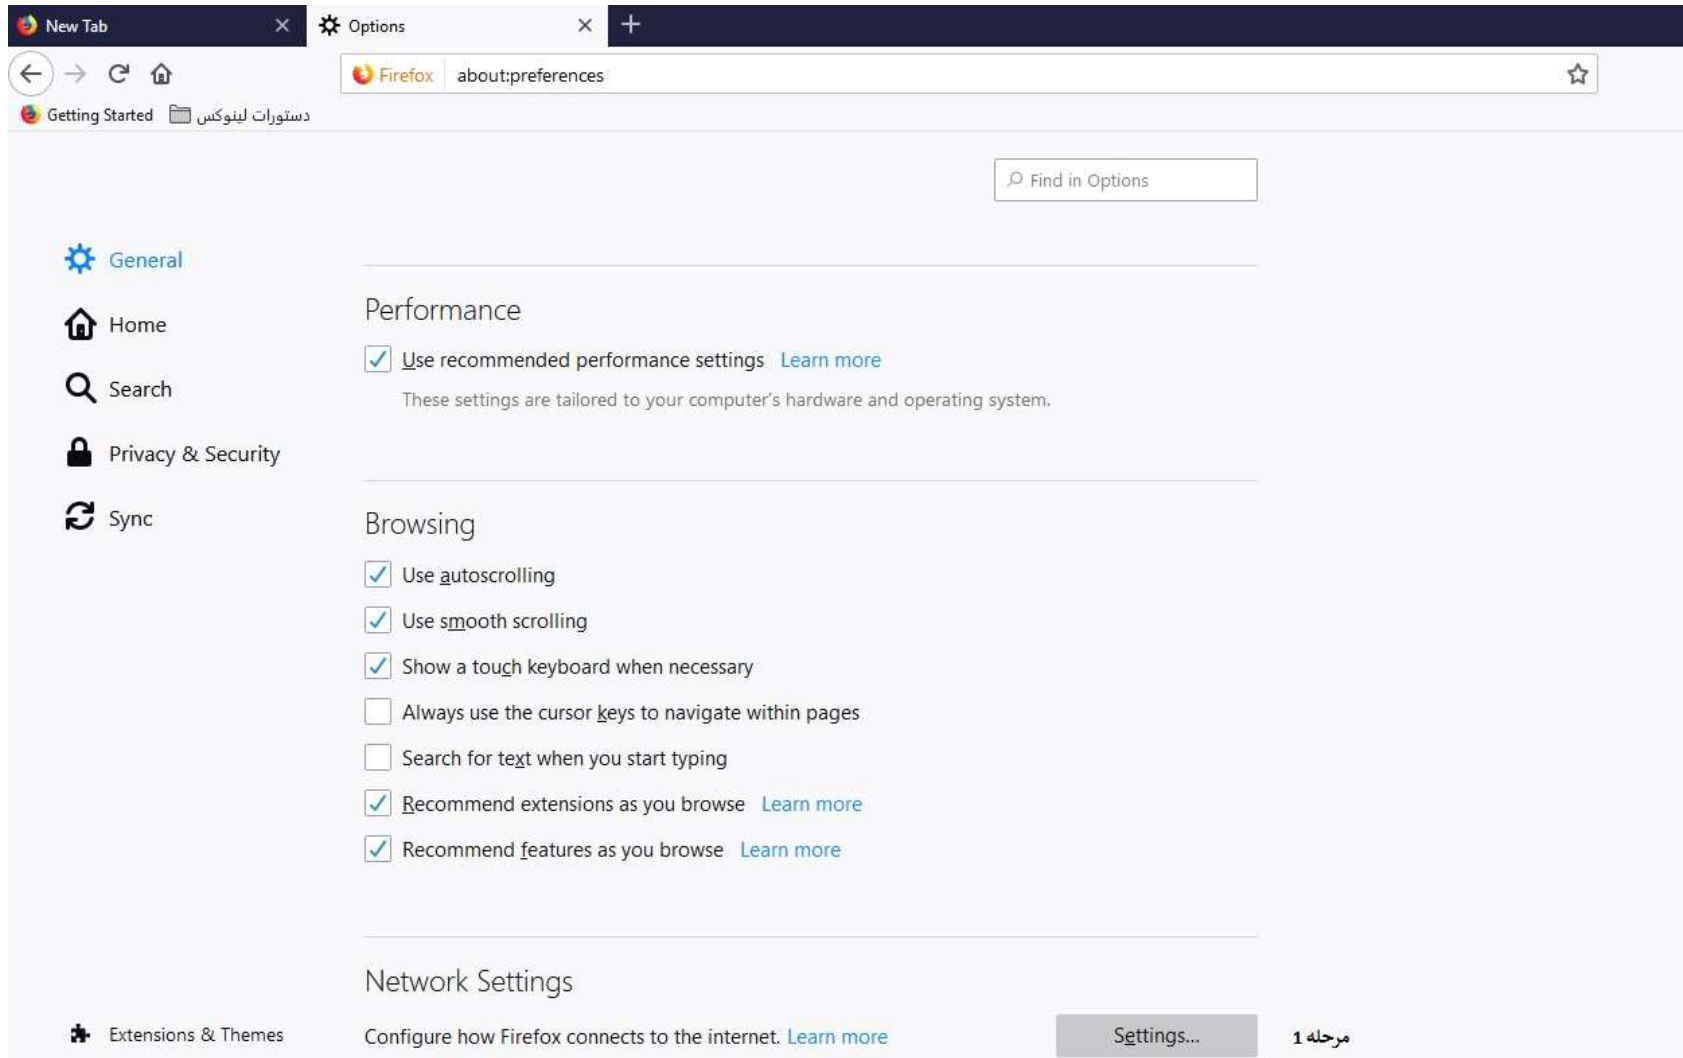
New Tab
Options
Firefox about:preferences
Getting Started دستورات لینوکس

Find in Options

General
Home
Search
Privacy & Security
Sync

Performance

Use recommended performance settings Learn more

These settings are tailored to your computer's hardware and operating system.

Browsing

Use autoscrolling
Use smooth scrolling
Show a touch keyboard when necessary
Always use the cursor keys to navigate within pages
Search for text when you start typing
Recommend extensions as you browse Learn more
Recommend features as you browse Learn more

Network Settings

Configure how Firefox connects to the internet. Learn more
Settings...
مرحله 1

Extensions & Themes